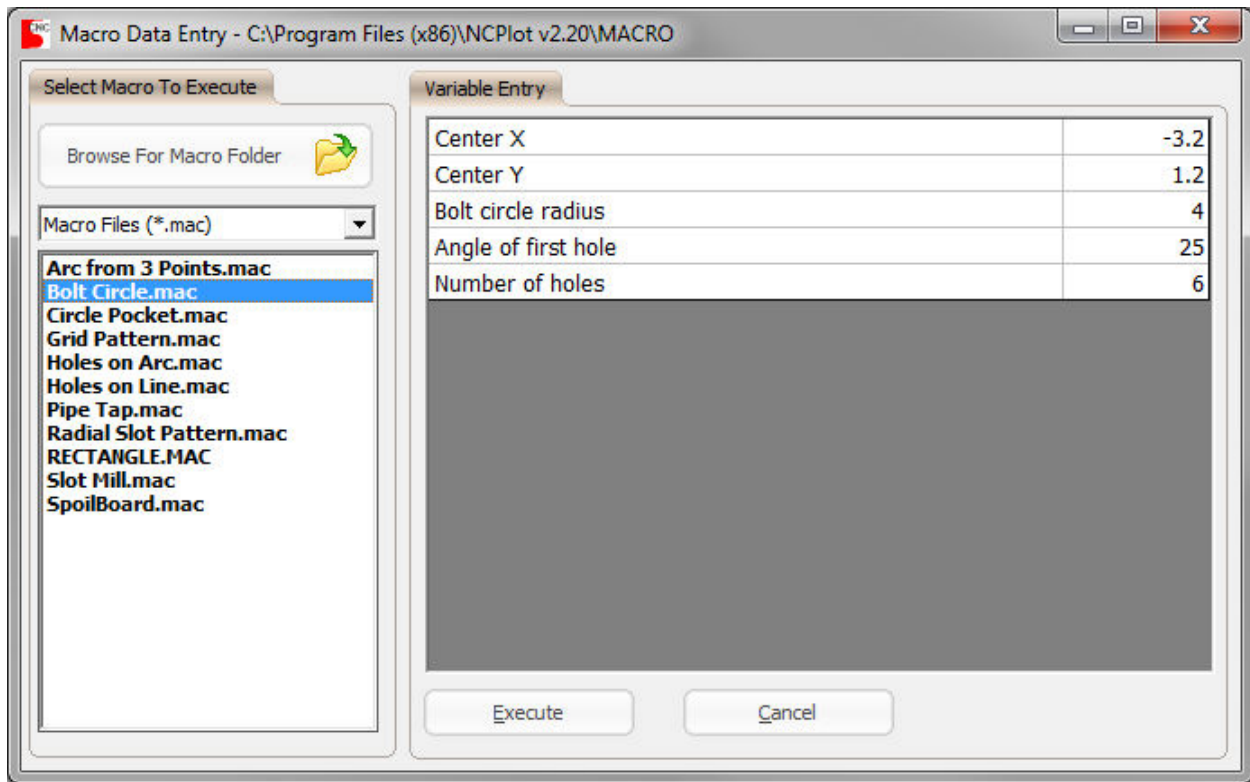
Macro Data Entry - C:\Program Files (x86)\NCPlot v2.20\MACRO

Select Macro To Execute

Browse For Macro Folder

Macro Files (*.mac)

Arc from 3 Points.mac
Bolt Circle.mac
Circle Pocket.mac
Grid Pattern.mac
Holes on Arc.mac
Holes on Line.mac
Pipe Tap.mac
Radial Slot Pattern.mac
RECTANGLE.MAC
Slot Mill.mac
SpoilBoard.mac

Variable Entry

| Center X | -3.2 |
|---|---|
| Center Y | 1.2 |
| Bolt circle radius | 4 |
| Angle of first hole | 25 |
| Number of holes | 6 |

Execute

Cancel